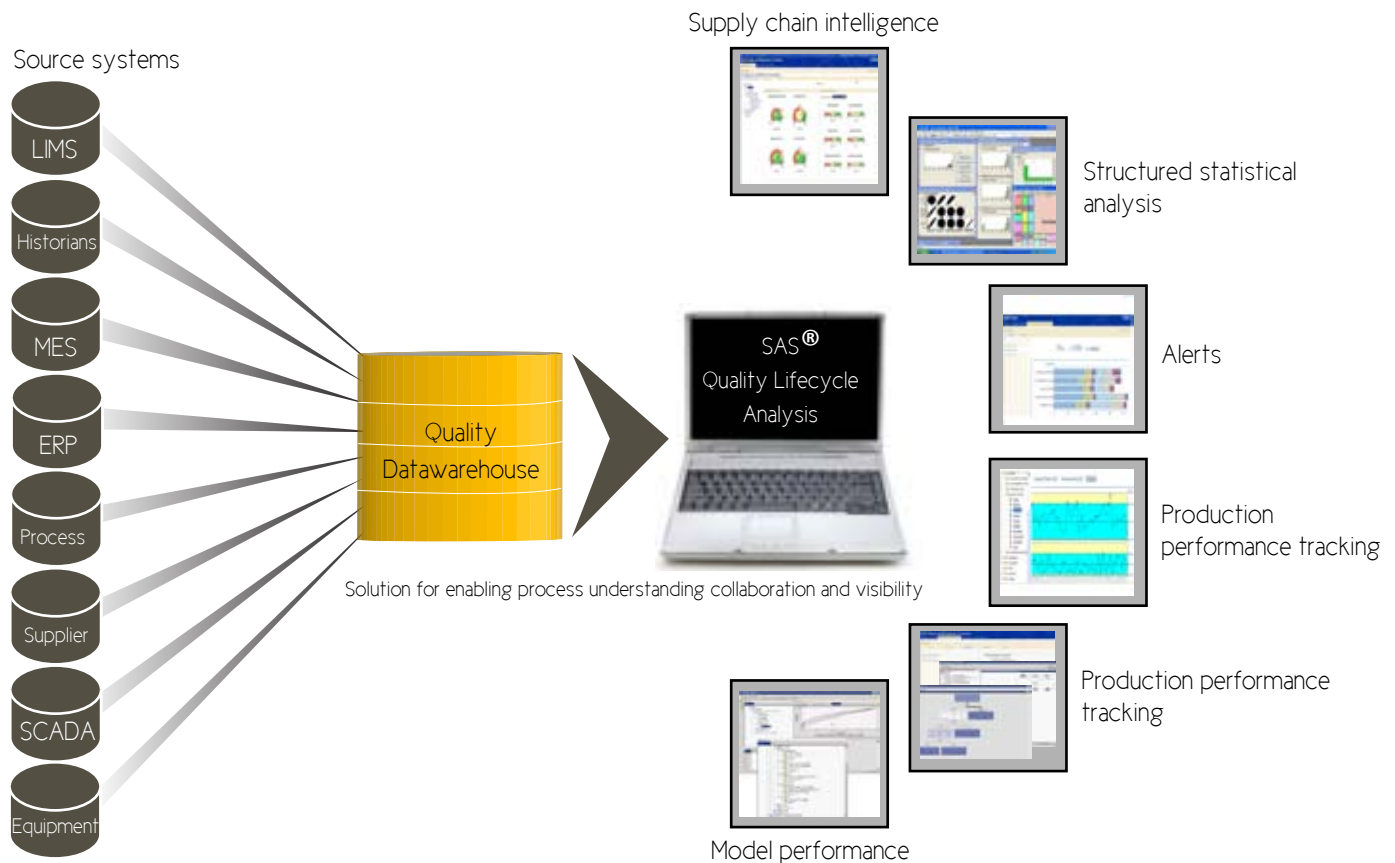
Source systems

LIMS

Historians

MES

ERP

Process

Supplier

SCADA

Equipment

Quality Datawarehouse

SAS®
Quality Lifecycle Analysis

Solution for enabling process understanding collaboration and visibility

Supply chain intelligence

Structured statistical analysis

Alerts

Production performance tracking

Production performance tracking

Model performance